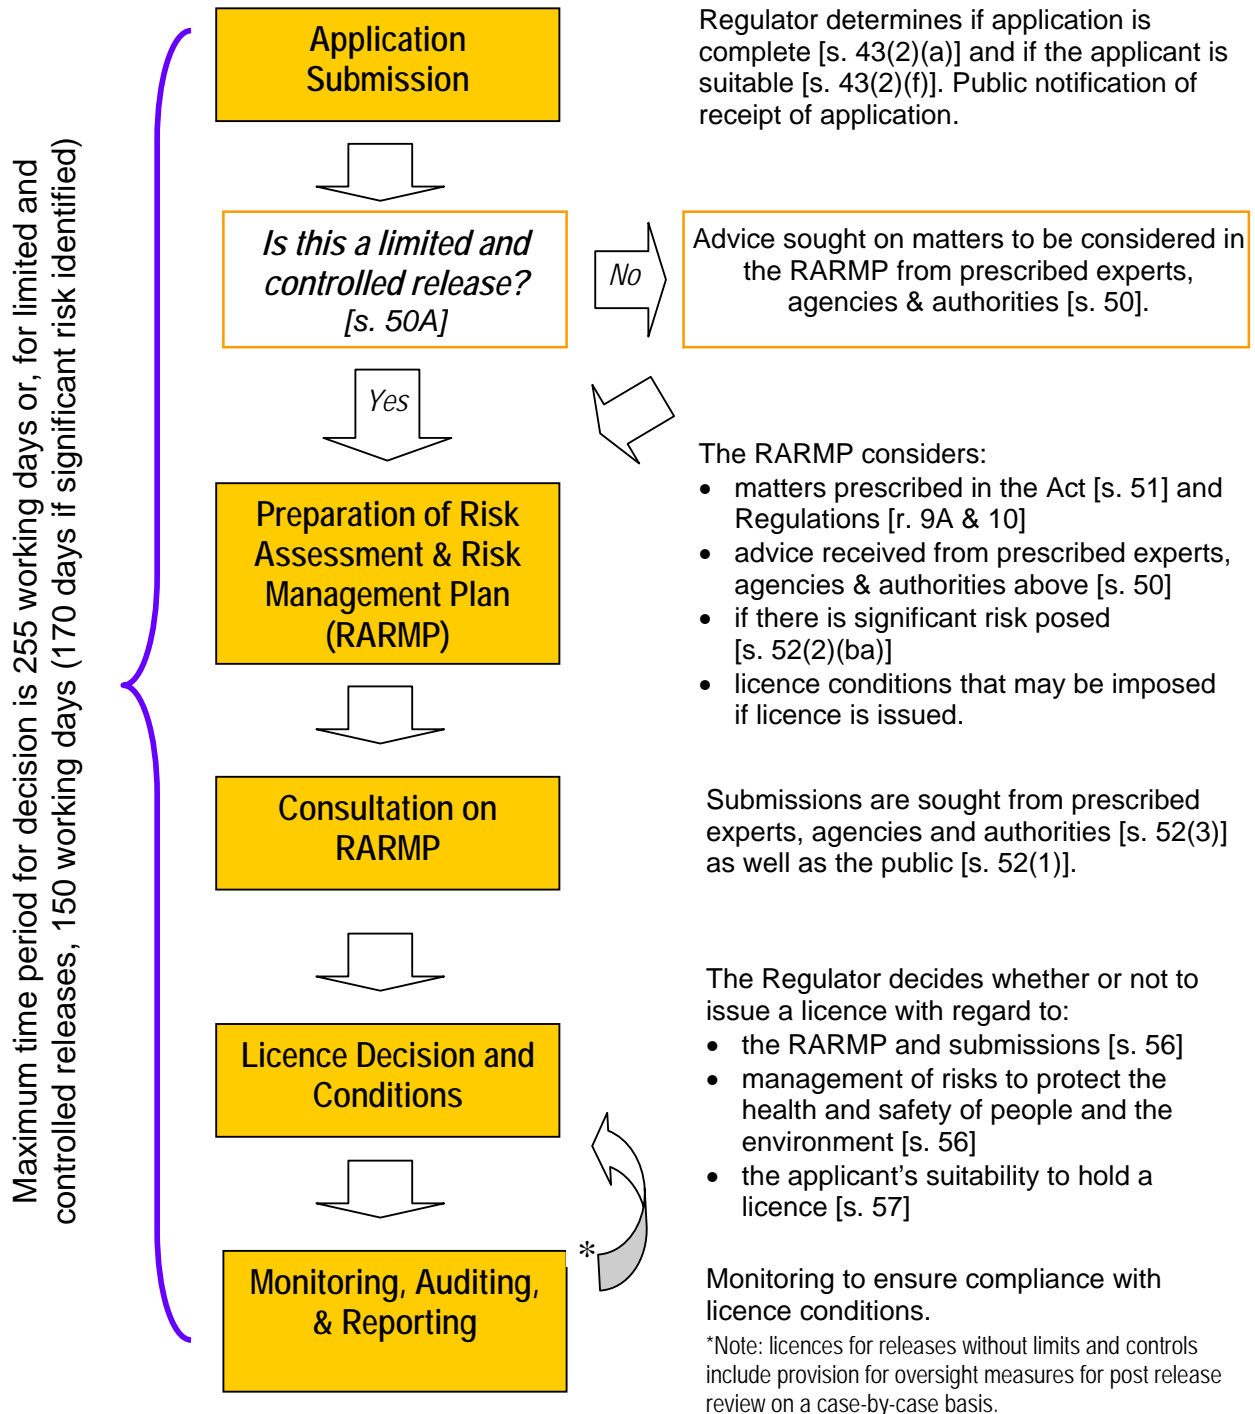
Maximum time period for decision is 255 working days or, for limited and controlled releases, 150 working days (170 days if significant risk identified)

Application Submission

Regulator determines if application is complete [s. 43(2)(a)] and if the applicant is suitable [s. 43(2)(f)]. Public notification of receipt of application.

Is this a limited and controlled release? [s. 50A]

No

Advice sought on matters to be considered in the RARMP from prescribed experts, agencies & authorities [s. 50].

Yes

Preparation of Risk Assessment & Risk Management Plan (RARMP)

The RARMP considers:
- matters prescribed in the Act [s. 51] and Regulations [r. 9A & 10]
- advice received from prescribed experts, agencies & authorities above [s. 50]
- if there is significant risk posed [s. 52(2)(ba)]
- licence conditions that may be imposed if licence is issued.

Consultation on RARMP

Submissions are sought from prescribed experts, agencies and authorities [s. 52(3)] as well as the public [s. 52(1)].

Licence Decision and Conditions

The Regulator decides whether or not to issue a licence with regard to:
- the RARMP and submissions [s. 56]
- management of risks to protect the health and safety of people and the environment [s. 56]
- the applicant's suitability to hold a licence [s. 57]

*

Monitoring, Auditing, & Reporting

Monitoring to ensure compliance with licence conditions.

*Note: licences for releases without limits and controls include provision for oversight measures for post release review on a case-by-case basis.